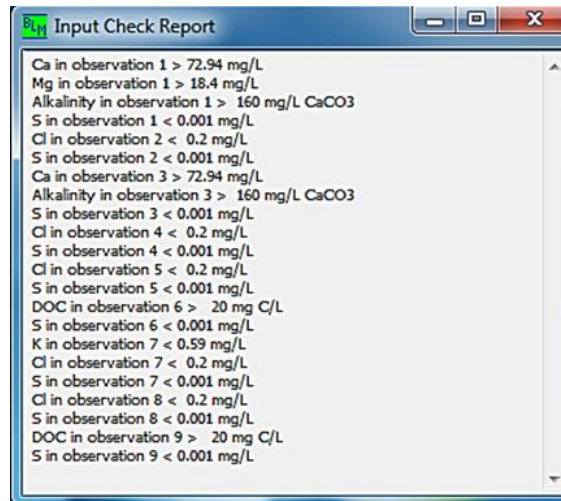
BLM Input Check Report

Ca in observation 1 > 72.94 mg/L
Mg in observation 1 > 18.4 mg/L
Alkalinity in observation 1 > 160 mg/L CaCO3
S in observation 1 < 0.001 mg/L
Cl in observation 2 < 0.2 mg/L
S in observation 2 < 0.001 mg/L
Ca in observation 3 > 72.94 mg/L
Alkalinity in observation 3 > 160 mg/L CaCO3
S in observation 3 < 0.001 mg/L
Cl in observation 4 < 0.2 mg/L
S in observation 4 < 0.001 mg/L
Cl in observation 5 < 0.2 mg/L
S in observation 5 < 0.001 mg/L
DOC in observation 6 > 20 mg C/L
S in observation 6 < 0.001 mg/L
K in observation 7 < 0.59 mg/L
Cl in observation 7 < 0.2 mg/L
S in observation 7 < 0.001 mg/L
Cl in observation 8 < 0.2 mg/L
S in observation 8 < 0.001 mg/L
DOC in observation 9 > 20 mg C/L
S in observation 9 < 0.001 mg/L